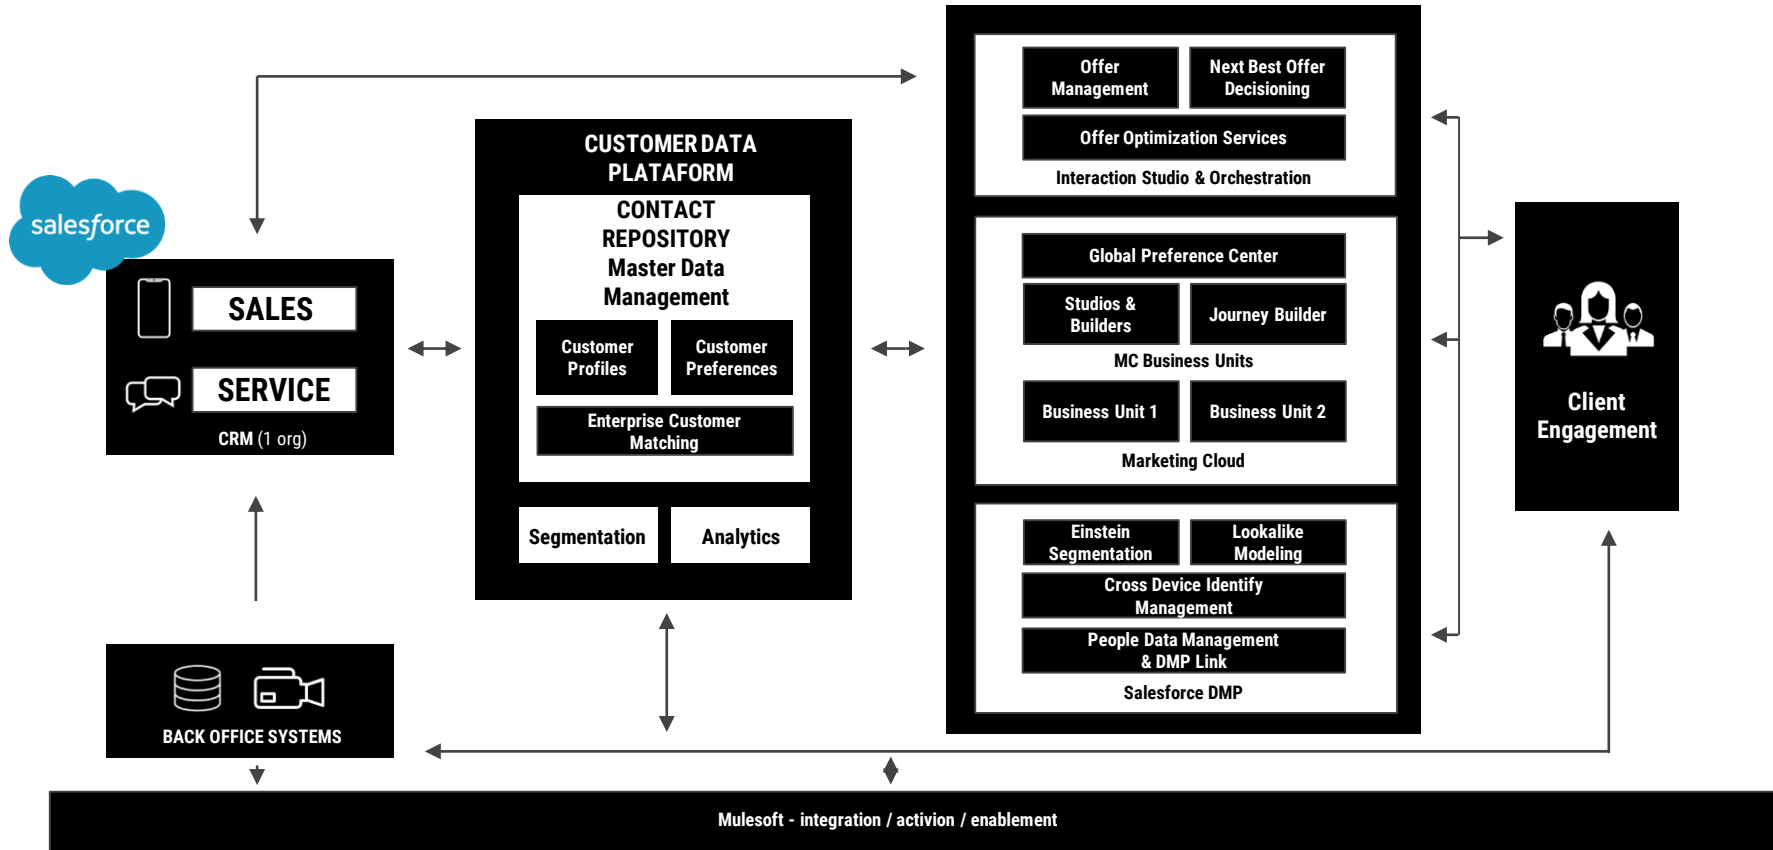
salesforce

SALES

SERVICE

CRM (1 org)

BACK OFFICE SYSTEMS

CUSTOMER DATA PLATAFORM

CONTACT REPOSITORY Master Data Management

Customer Profiles

Customer Preferences

Enterprise Customer Matching

Segmentation

Analytics

Offer Management

Next Best Offer Decisioning

Offer Optimization Services

Interaction Studio & Orchestration

Global Preference Center

Studios & Builders

Journey Builder

MC Business Units

Business Unit 1

Business Unit 2

Marketing Cloud

Einstein Segmentation

Lookalike Modeling

Cross Device Identify Management

People Data Management & DMP Link

Salesforce DMP

Client Engagement

Mulesoft - integration / activion / enablement